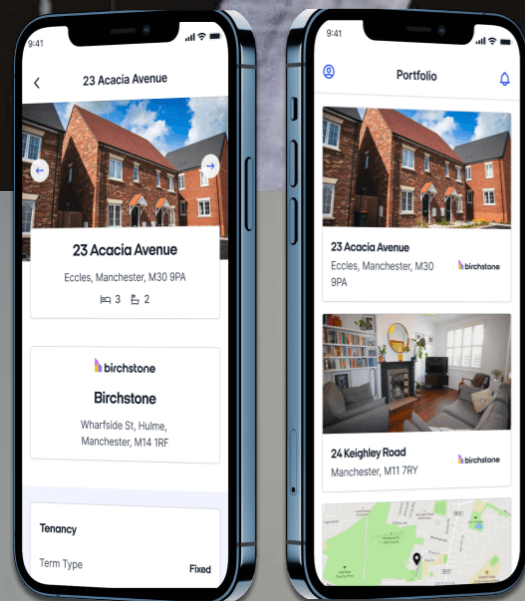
9:41

23 Acacia Avenue

23 Acacia Avenue

Eccles, Manchester, M30 9PA

3 2

birchstone

Birchstone

Wharfside St, Hulme, Manchester, M14 1RF

Tenancy

Term Type Fixed

9:41

Portfolio

23 Acacia Avenue

Eccles, Manchester, M30 9PA

birchstone

24 Keighley Road

Manchester, M11 7RY

birchstone